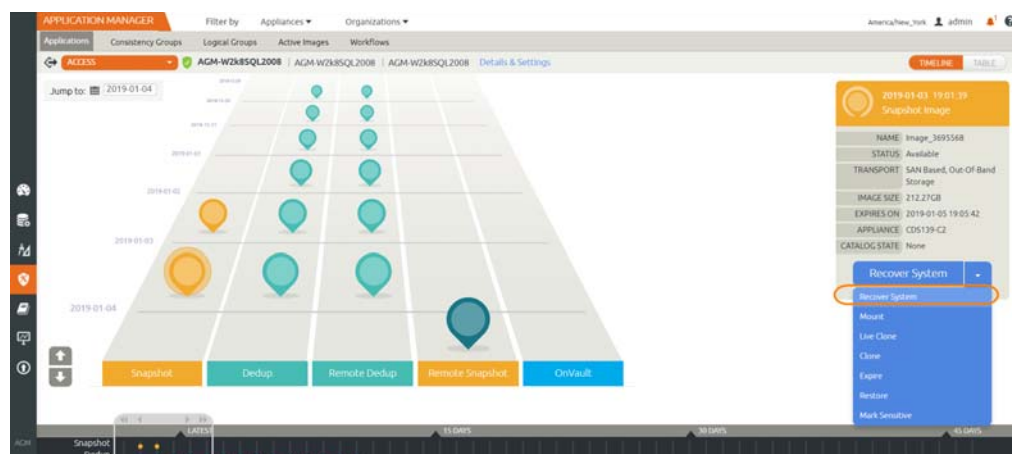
APPLICATION MANAGER Filter by Appliances ▾ Organizations ▾ America/New_York admin

Applications Consistency Groups Logical Groups Active Images Workflows

ACCESS AGM-W2k8SQL2008 | AGM-W2k8SQL2008 | AGM-W2k8SQL2008 Details & Settings TIMELINE TABLE

Jump to: 2019-01-04

2019-01-02

2019-01-03

2019-01-04

Snapshot Dedup Remote Dedup Remote Snapshot OnVault

2019-01-03 19:01:39
Snapshot Image

| NAME | Image_3695568 |
|---|---|
| STATUS | Available |
| TRANSPORT | SAN Based, Out-Of-Band Storage |
| IMAGE SIZE | 212.27GB |
| EXPIRES ON | 2019-01-05 19:05:42 |
| APPLIANCE | CDS139-C2 |
| CATALOG STATE | None |

Recover System

Recover System
Mount
Live Clone
Clone
Expire
Restore
Mark Sensitive

LATEST 15 DAYS 30 DAYS 45 DAYS

AGM Snapshot Dedup